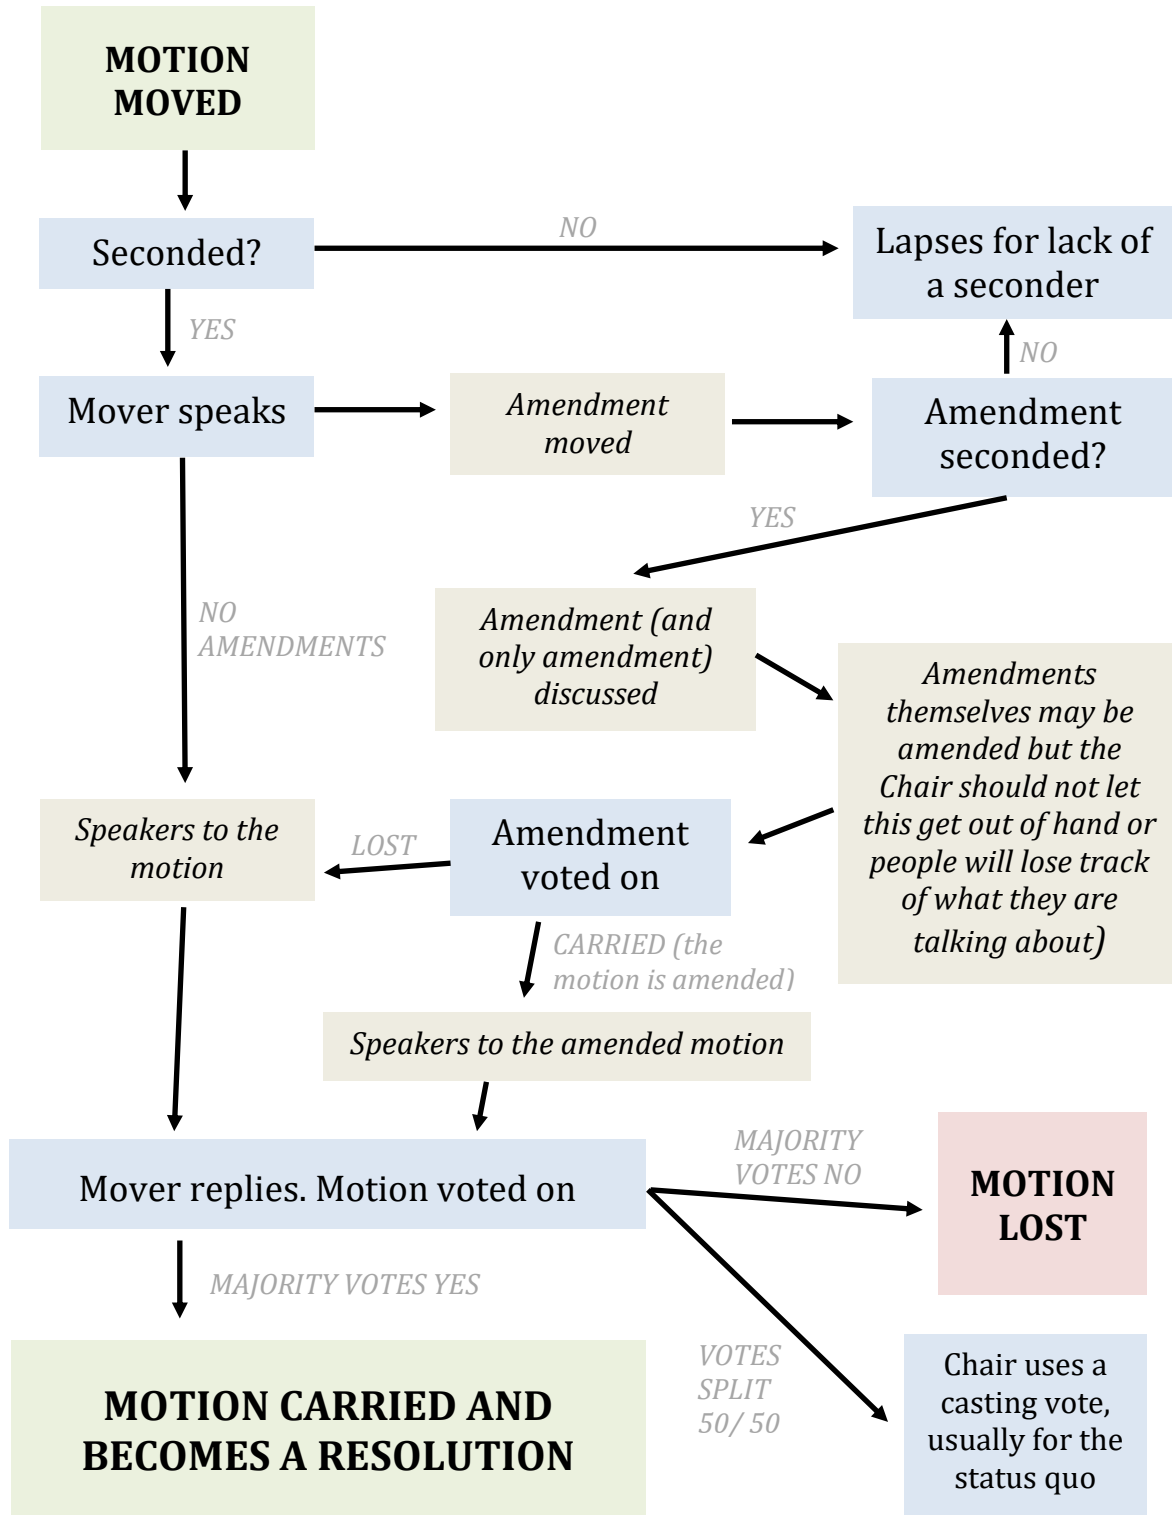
MOTION MOVED

Seconded?

NO

Lapses for lack of a seconder

YES

Mover speaks

Amendment moved

Amendment seconded?

NO

YES

NO AMENDMENTS

Amendment (and only amendment) discussed

Amendments themselves may be amended but the Chair should not let this get out of hand or people will lose track of what they are talking about)

Speakers to the motion

LOST

Amendment voted on

CARRIED (the motion is amended)

Speakers to the amended motion

Mover replies. Motion voted on

MAJORITY VOTES NO

MOTION LOST

MAJORITY VOTES YES

VOTES SPLIT 50/ 50

MOTION CARRIED AND BECOMES A RESOLUTION

Chair uses a casting vote, usually for the status quo